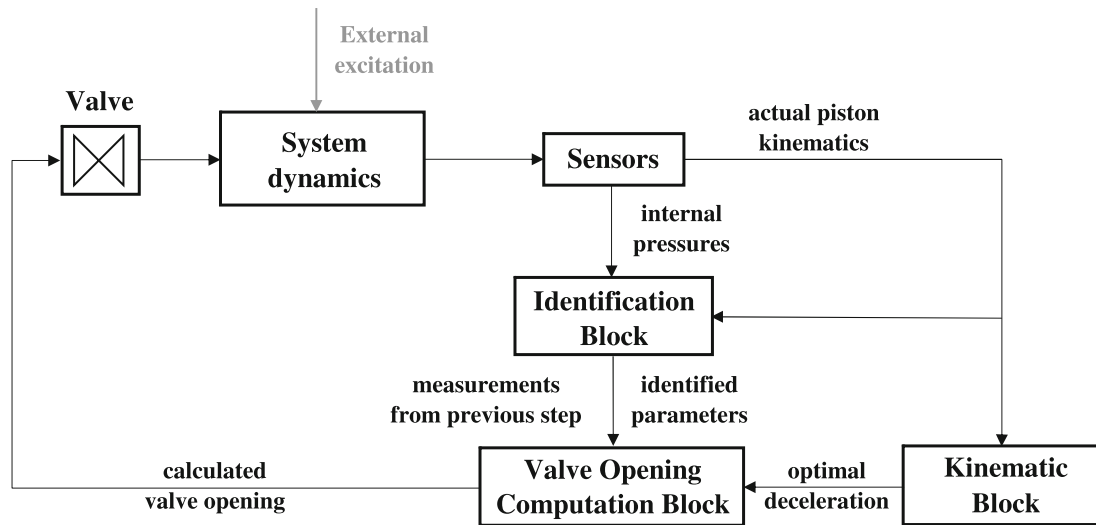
External excitation

Valve

System dynamics

Sensors

actual piston kinematics

internal pressures

Identification Block

measurements from previous step

identified parameters

calculated valve opening

Valve Opening Computation Block

optimal deceleration

Kinematic Block